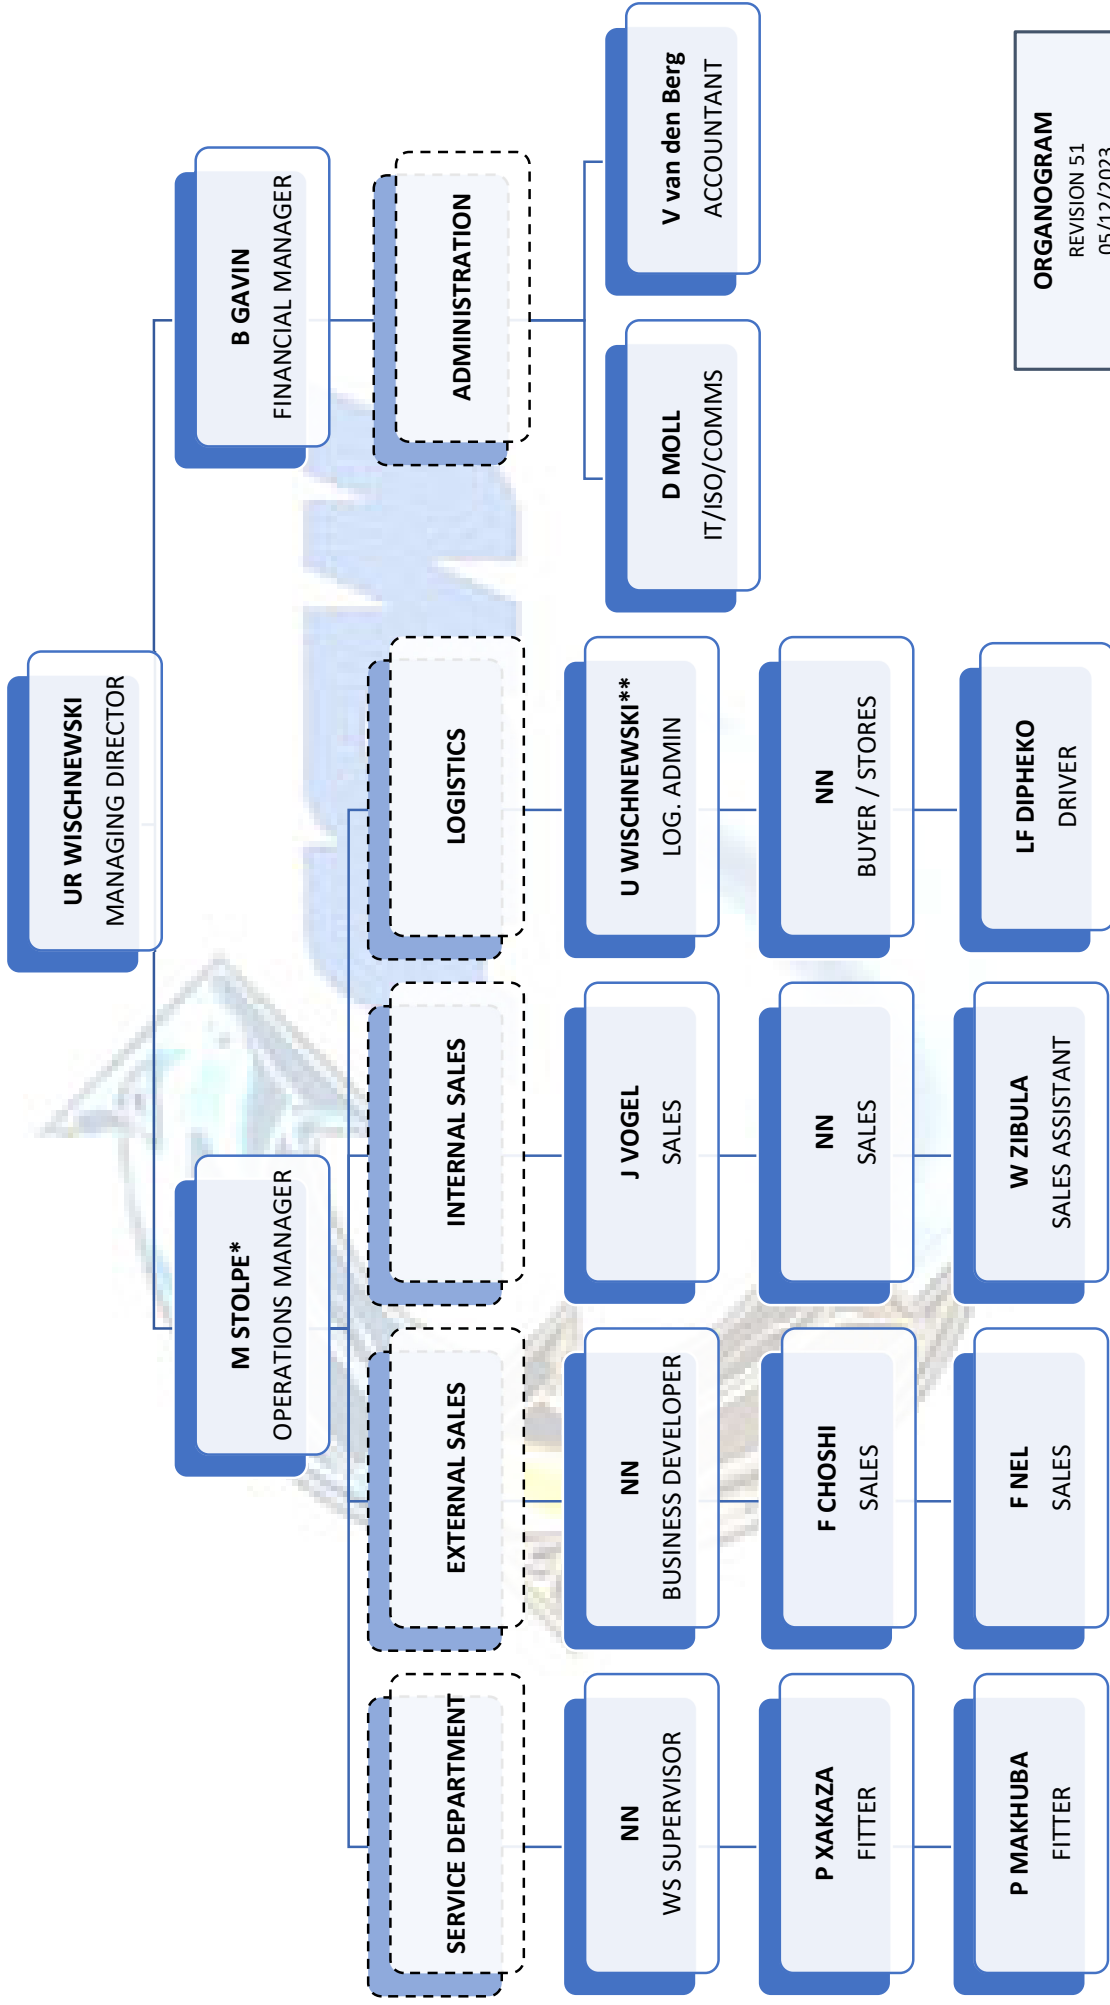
UR WISCHNEWSKI
MANAGING DIRECTOR

B GAVIN
FINANCIAL MANAGER

ADMINISTRATION

V van den Berg
ACCOUNTANT

D MOLL
IT/ISO/COMMS

M STOLPE*
OPERATIONS MANAGER

LOGISTICS

U WISCHNEWSKI**
LOG. ADMIN

NN
BUYER / STORES

LF DIPHEKO
DRIVER

INTERNAL SALES

J VOGEL
SALES

NN
SALES

W ZIBULA
SALES ASSISTANT

EXTERNAL SALES

NN
BUSINESS DEVELOPER

F CHOSHI
SALES

F NEL
SALES

SERVICE DEPARTMENT

NN
WS SUPERVISOR

P XAKAZA
FITTER

P MAKHUBA
FITTER

ORGANOGRAM
REVISION 51
05/12/2023